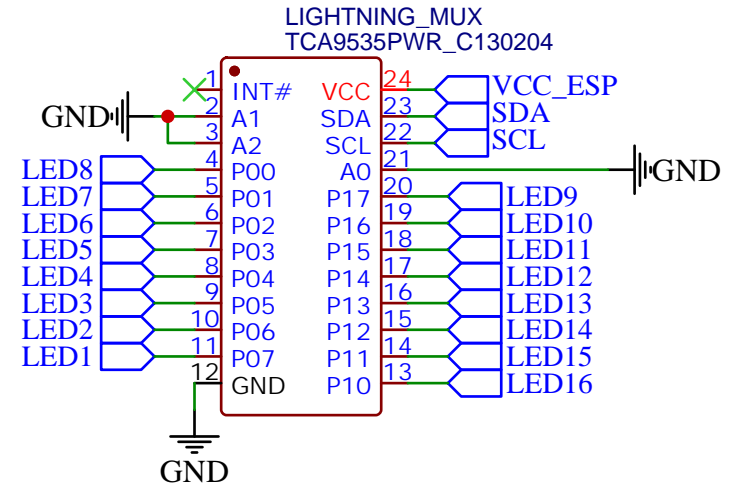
LIGHTNING_MUX
TCA9535PWR_C130204

GND

| | | | |
|---|---|---|---|
| 1 | INT# | VCC | 24 |
| 2 | A1 | SDA | 23 |
| 3 | A2 | SCL | 22 |
| 4 | P00 | A0 | 21 |
| 5 | P01 | P17 | 20 |
| 6 | P02 | P16 | 19 |
| 7 | P03 | P15 | 18 |
| 8 | P04 | P14 | 17 |
| 9 | P05 | P13 | 16 |
| 10 | P06 | P12 | 15 |
| 11 | P07 | P11 | 14 |
| 12 | GND | P10 | 13 |

VCC_ESP
SDA
SCL
GND

LED8
LED7
LED6
LED5
LED4
LED3
LED2
LED1

LED9
LED10
LED11
LED12
LED13
LED14
LED15
LED16

GND